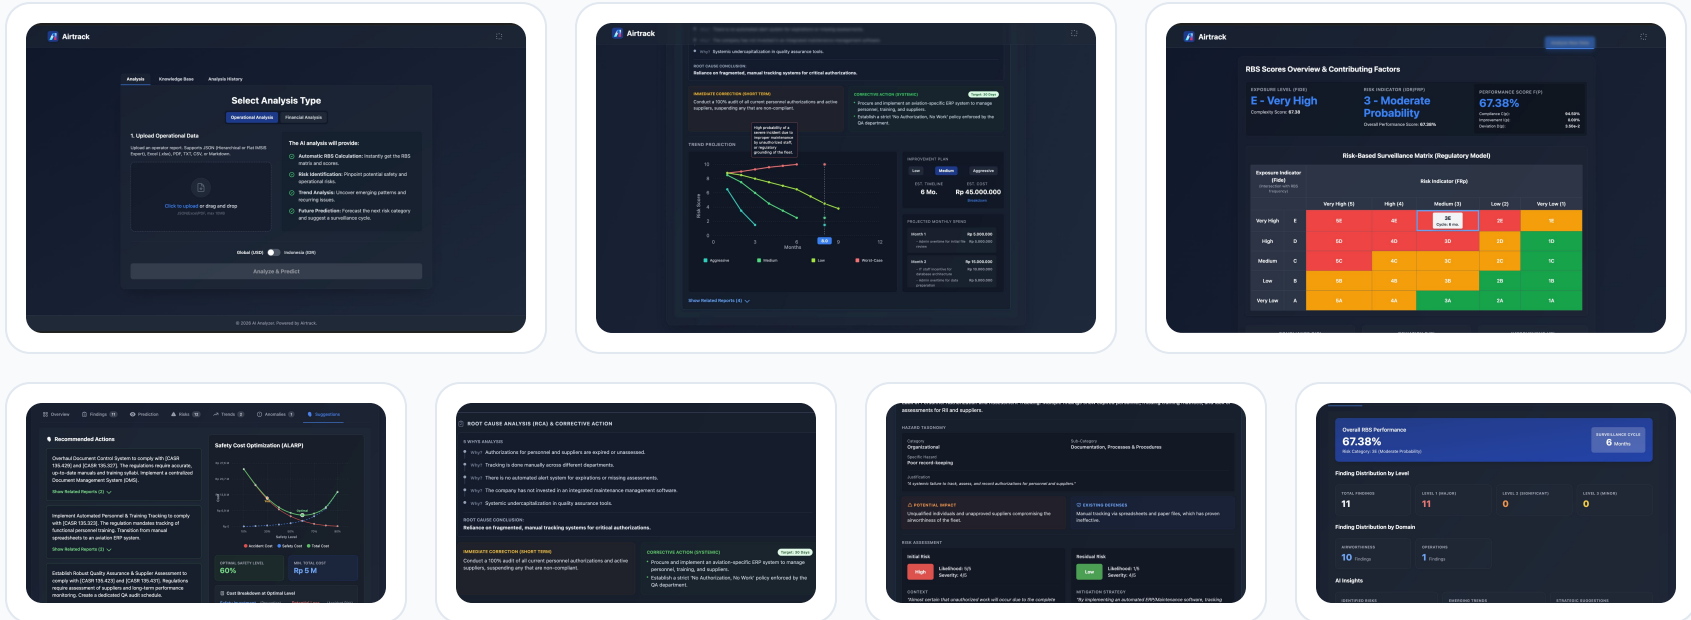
Airtrack

Analysis Knowledge Base Analysis History

Select Analysis Type

Operational Analysis Financial Analysis

1. Upload Operational Data

The AI analysis will provide:

Automatic RBS Calculation: Instantly get the RBS matrix and scores.

Risk Identification: Pinpoint potential safety and operational risks.

Trend Analysis: Uncover emerging patterns and recurring issues.

Future Prediction: Forecast the next risk category and suggest a surveillance cycle.

Click to upload or drag and drop

Global (USD) Indonesia (IDR)

Analyze & Predict

© 2026 AI Analyzer. Powered by Airtrack.

Airtrack

Why? Systemic undercapitalization in quality assurance tools.

ROOT CAUSE CONCLUSION:

Reliance on fragmented, manual tracking systems for critical authorizations.

IMMEDIATE CORRECTION (SHORT TERM)

Conduct a 100% audit of all current personnel authorizations and active suppliers, suspending any that are non-compliant.

CORRECTIVE ACTION (SYSTEMIC)

Procure and implement an aviation-specific ERP system to manage personnel, training, and suppliers.

Establish a strict 'No Authorization, No Work' policy enforced by the QA department.

TREND PROJECTION

Months

Aggressive Medium Low Worst-Case

IMPROVEMENT PLAN

Low Medium Aggressive

6 Mo. Rp 45.000.000

PROJECTED MONTHLY SPEND

Month 1

Month 2

Show Related Reports (4)

Airtrack

RBS Scores Overview & Contributing Factors

E - Very High

3 - Moderate Probability

67.38%

Risk-Based Surveillance Matrix (Regulatory Model)

Exposure Indicator (Fide)

Risk Indicator (FRp)

| | | Very High (5) | High (4) | Medium (3) | Low (2) | Very Low (1) |
|---|---|---|---|---|---|---|
| Very High | E | 5E | 4E | 3E | 2E | 1E |
| High | D | 5D | 4D | 3D | 2D | 1D |
| Medium | C | 5C | 4C | 3C | 2C | 1C |
| Low | B | 5B | 4B | 3B | 2B | 1B |
| Very Low | A | 5A | 4A | 3A | 2A | 1A |

Overview Findings Prediction Risks Trends Anomalies Suggestions

Recommended Actions

Overhaul Document Control System to comply with [CASR 135.429] and [CASR 135.327]. The regulations require accurate, up-to-date manuals and training syllabi. Implement a centralized Document Management System (DMS).

Show Related Reports (3)

Implement Automated Personnel & Training Tracking to comply with [CASR 135.323]. The regulation mandates tracking of functional personnel training. Transition from manual spreadsheets to an aviation ERP system.

Show Related Reports (3)

Establish Robust Quality Assurance & Supplier Assessment to comply with [CASR 135.421] and [CASR 135.431]. Regulations require assessment of suppliers and long-term performance monitoring. Create a dedicated QA audit schedule.

Safety Cost Optimization (ALARP)

Accident Cost Safety Cost Total Cost

OPTIMAL SAFETY LEVEL 60%

MIN. TOTAL COST Rp 5 M

Cost Breakdown at Optimal Level

ROOT CAUSE ANALYSIS (RCA) & CORRECTIVE ACTION

5 WHYS ANALYSIS

Why? Authorizations for personnel and suppliers are expired or unassessed.

Why? Tracking is done manually across different departments.

Why? There is no automated alert system for expirations or missing assessments.

Why? The company has not invested in an integrated maintenance management system.

Why? Systemic undercapitalization in quality assurance tools.

ROOT CAUSE CONCLUSION:

Reliance on fragmented, manual tracking systems for critical authorizations.

IMMEDIATE CORRECTION (SHORT TERM)

Conduct a 100% audit of all current personnel authorizations and active suppliers, suspending any that are non-compliant.

CORRECTIVE ACTION (SYSTEMIC) Target: 30 Days

Procure and implement an aviation-specific ERP system to manage personnel, training, and suppliers.

Establish a strict 'No Authorization, No Work' policy enforced by the QA department.

assessments for RII and suppliers.

HAZARD TAXONOMY

Category Organizational

Sub-Category Documentation, Processes & Procedures

Specific Hazard Poor record-keeping

POTENTIAL IMPACT

Unqualified individuals and unapproved suppliers compromising the airworthiness of the fleet.

EXISTING DEFENSES

Manual tracking via spreadsheets and paper files, which has proven ineffective.

RISK ASSESSMENT

Initial Risk High

Residual Risk Low

Severity: 4/5

Severity: 4/5

CONTEXT

MITIGATION STRATEGY

Overall RBS Performance

67.38%

SURVEILLANCE CYCLE 6 Months

Finding Distribution by Level

TOTAL FINDINGS 11

LEVEL 1 (MAJOR) 11

LEVEL 2 (SIGNIFICANT) 0

LEVEL 3 (MINOR) 0

Finding Distribution by Domain

AIRWORTHINESS 10 Findings

OPERATIONS 1 Findings

AI Insights